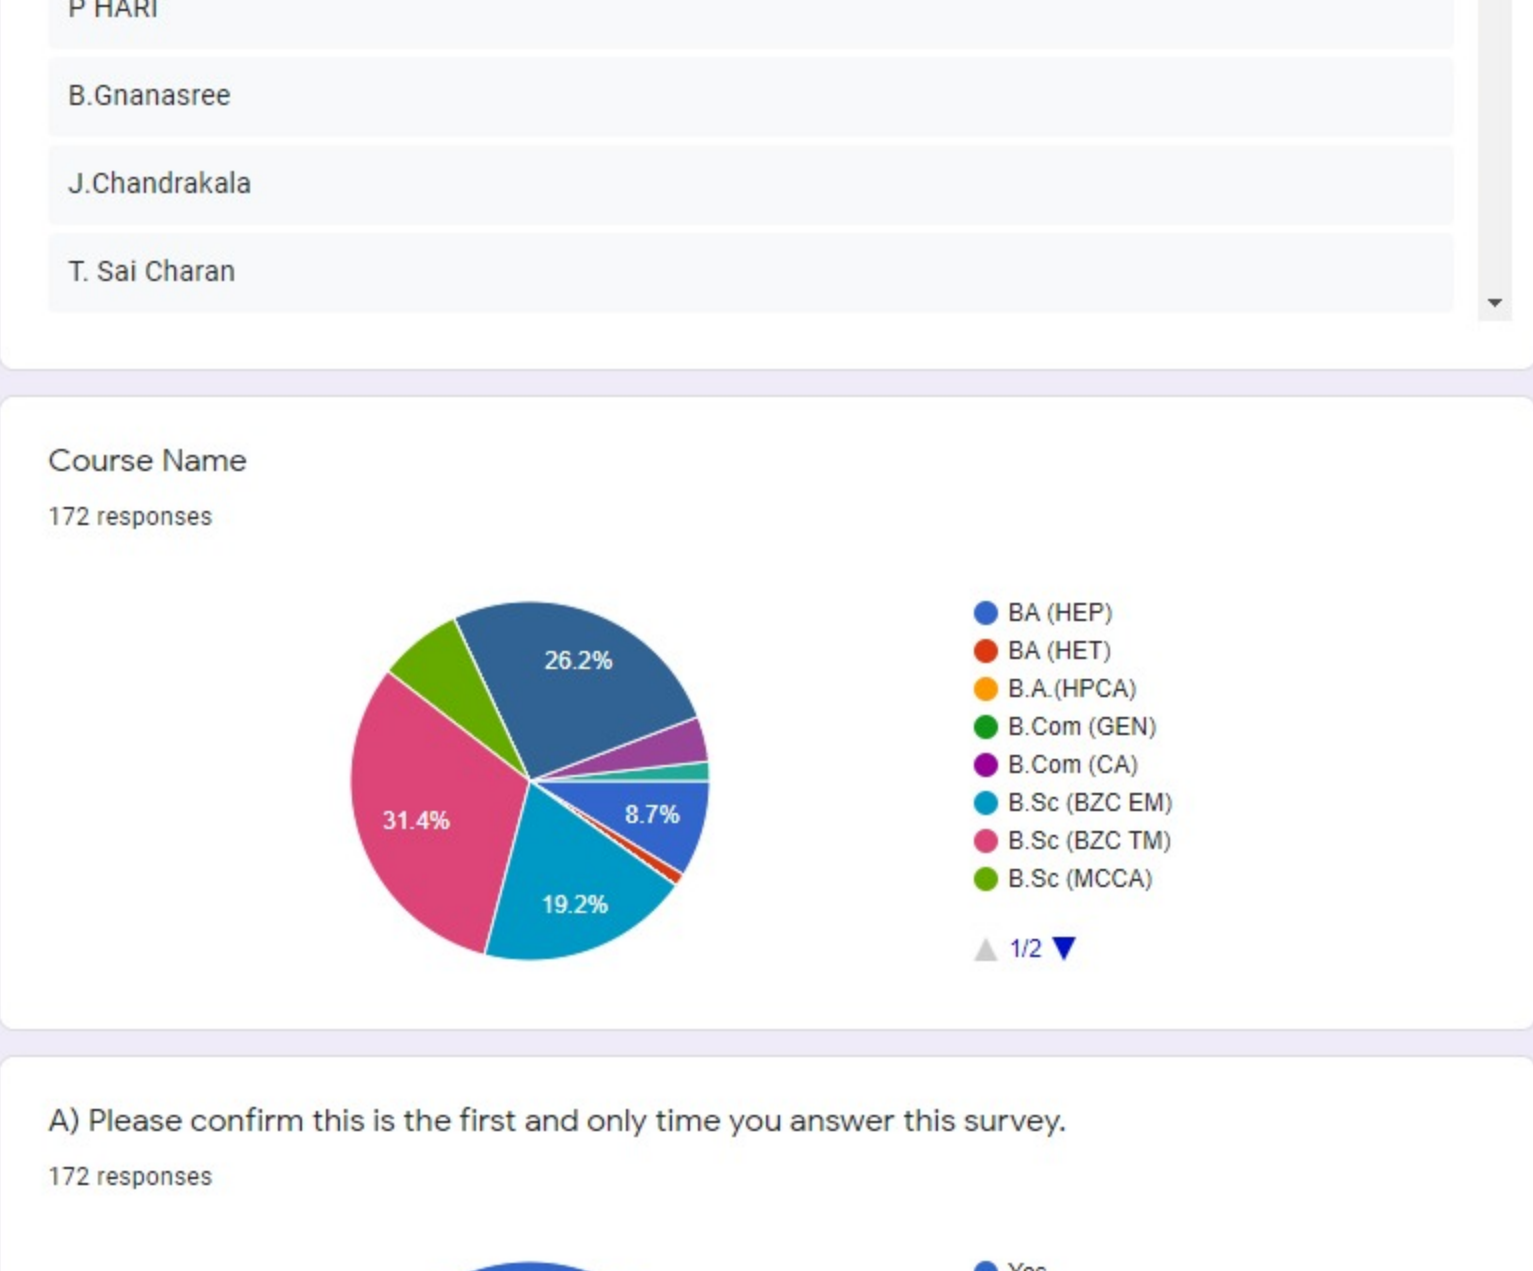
P HARI

B.Gnanasree

J.Chandrakala

T. Sai Charan

Course Name

172 responses

26.2%
8.7%
19.2%
31.4%

BA (HEP)
BA (HET)
B.A.(HPCA)
B.Com (GEN)
B.Com (CA)
B.Sc (BZC EM)
B.Sc (BZC TM)
B.Sc (MCCA)

1/2

A) Please confirm this is the first and only time you answer this survey.

172 responses

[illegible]